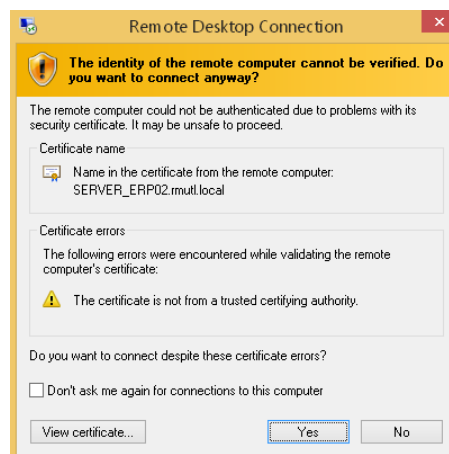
Remote Desktop Connection

The identity of the remote computer cannot be verified. Do you want to connect anyway?

The remote computer could not be authenticated due to problems with its security certificate. It may be unsafe to proceed.

Certificate name

Name in the certificate from the remote computer:
SERVER_ERP02.rmutl.local

Certificate errors

The following errors were encountered while validating the remote computer's certificate:

The certificate is not from a trusted certifying authority.

Do you want to connect despite these certificate errors?

Don't ask me again for connections to this computer

View certificate...

Yes

No